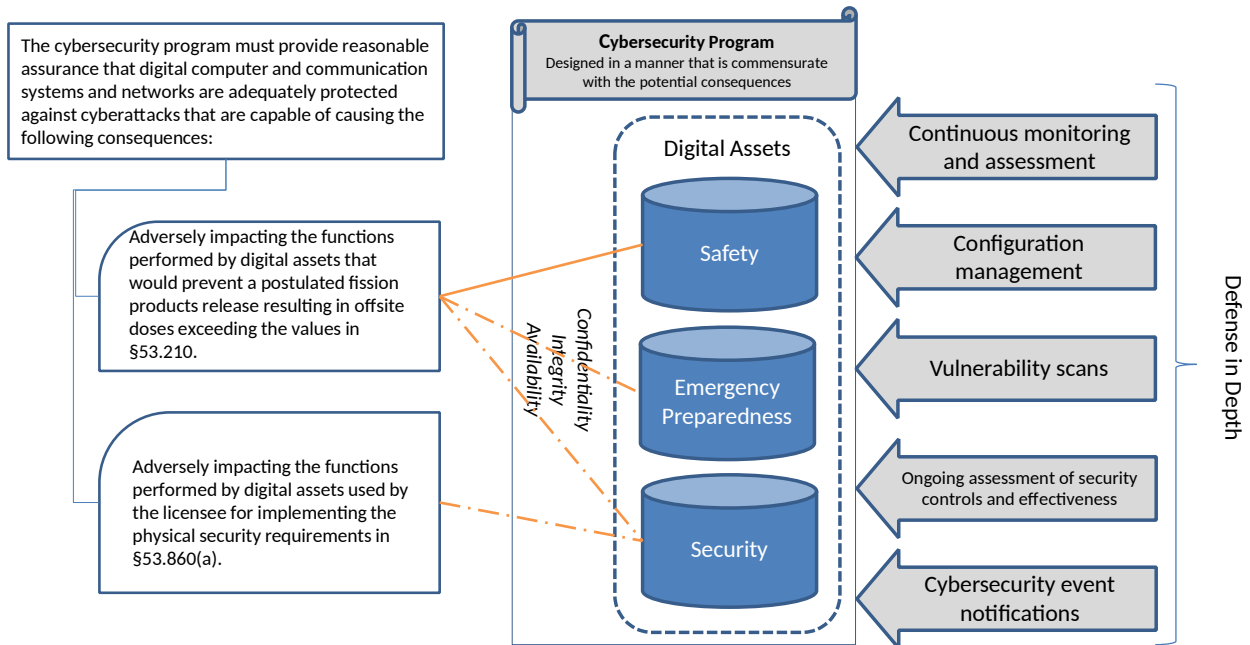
The cybersecurity program must provide reasonable assurance that digital computer and communication systems and networks are adequately protected against cyberattacks that are capable of causing the following consequences:

Adversely impacting the functions performed by digital assets that would prevent a postulated fission products release resulting in offsite doses exceeding the values in §53.210.

Adversely impacting the functions performed by digital assets used by the licensee for implementing the physical security requirements in §53.860(a).

Cybersecurity Program
Designed in a manner that is commensurate with the potential consequences

Digital Assets

Safety

Emergency Preparedness

Security

Confidentiality
Integrity
Availability

Continuous monitoring and assessment

Configuration management

Vulnerability scans

Ongoing assessment of security controls and effectiveness

Cybersecurity event notifications

Defense in Depth